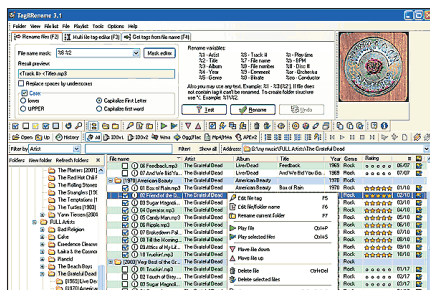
TagRename 3.1

Folder View File list Playlist Tools Options Help

Rename files (F2) | Multi file tag editor (F3) | Get tags from file name (F4)

File name mask: %8 %2 | Mask editor

Result preview:

<Track #> <Title>.mp3

Replace spaces by underscores

Case

lower

UPPER

Capitalize First Letter

Capitalize first word

Rename variables

%1 - Artist
%2 - Title
%3 - Album
%4 - Year
%5 - Comment
%6 - Genre

%8 - Track #
%9 - File name
%A - Orig. Artist
%B - Composer
%C - Encoded
%D - Bitrate

%F - Disc #
%J - BPM
%H - Band
%K - Orchestra
%L - Conductor

Also you may use any text, example: %1 - %2 [%3]. If file does not contain tag it can't be renamed. To create folder structure use "\". Example: %1\%2

Test | Rename | Undo

Open | Up | History | All | 32kHz | Wma | OggVorbis | Mp4/M4a | APE

Filter by: Artist | Filter: | Show all | Address: D:\my music\FULL Artist\The Grateful Dead

Folders | View folder | Refresh folders

The Platters [2001]
The Red Hot Chili P
The Rolling Stones
The Smithereens
The Temptations [1]
The Turtles [1989]
Yann Tiersen [2003]
FULL Artist
Bad Religion
Gotan
Cowboy Junkies
Creedence Clearwater
Eagles
Led Zeppelin
Rancid
The Beach Boys
The Grateful Dead
[1950] Live Dead
[1970] American
Workingman's

File name | Artist | Album | Title | Year | Genre | Rating

08 Feedback.mp3 | The Grateful Dead | Live/Dead | Feedback | 1969 | Rock
09 And We Bid You... | The Grateful Dead | Live/Dead | And We Bid You Goodnight | 1969 | Rock
01 Box of Rain.mp3 | The Grateful Dead | American Beauty | Box of Rain | 1970 | Rock
02 Friend of the D... | The Grateful Dead | American Beauty | | | Rock
03 Sugar Magnolia... | The Grateful Dead | American Beauty | | | Rock
04 Operator.mp3 | The Grateful Dead | American Beauty | | | Rock
05 Candyman.mp3 | The Grateful Dead | American Beauty | | | Rock
06 Ripple.mp3 | The Grateful Dead | American Beauty | | | Rock
07 Brokedown Pal... | The Grateful Dead | American Beauty | | | Rock
08 Till the Morni... | The Grateful Dead | American Beauty | | | Rock
09 Attics of My Lif... | The Grateful Dead | American Beauty | | | Rock
10 Truckin'.mp3 | The Grateful Dead | | | | Rock
01 Uncle John's B... | The Grateful Dead | | | | Rock
02 High Time.mp3 | The Grateful Dead | | | | Rock
03 Dire Wolf.mp3 | The Grateful Dead | | | | Rock
04 New Speedwa... | The Grateful Dead | | | | Rock
05 Cumberland Bl... | The Grateful Dead | | | | Rock

Edit file tag F5
Edit file/folder name F6
Rename current folder F7
Play file Ctrl+P
Play selected files Ctrl+S
Move files down
Move files up
Delete file Ctrl+Del
Delete selected files